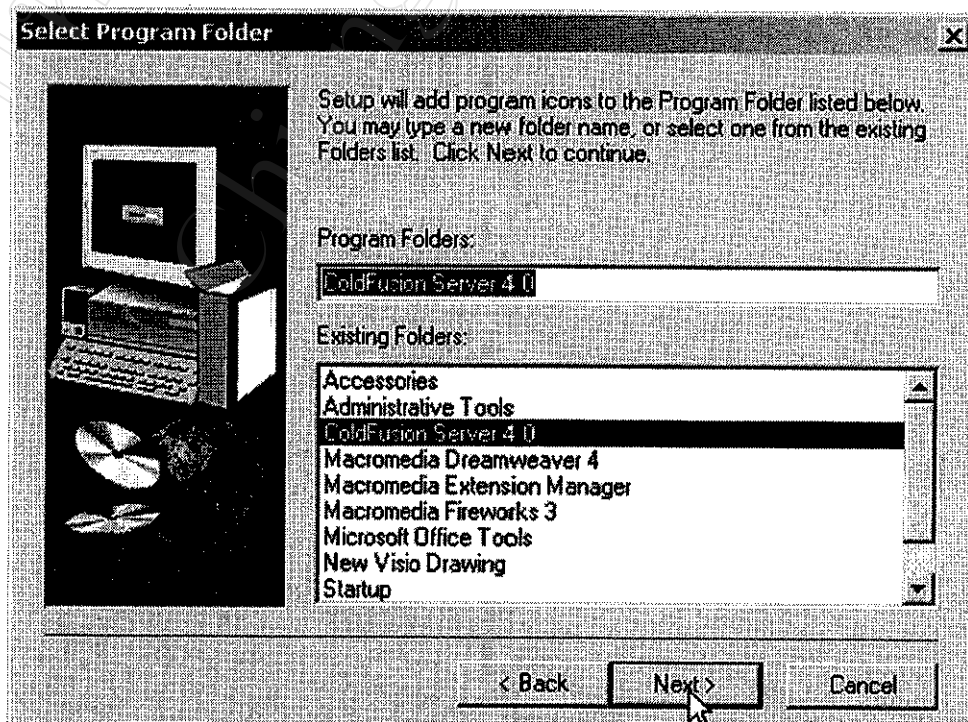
Select Program Folder

Setup will add program icons to the Program Folder listed below. You may type a new folder name, or select one from the existing Folders list. Click Next to continue.

Program Folders:

ColdFusion Server 4.0

Existing Folders:

Accessories
Administrative Tools
ColdFusion Server 4.0
Macromedia Dreamweaver 4
Macromedia Extension Manager
Macromedia Fireworks 3
Microsoft Office Tools
New Visio Drawing
Startup

< Back
Next >
Cancel